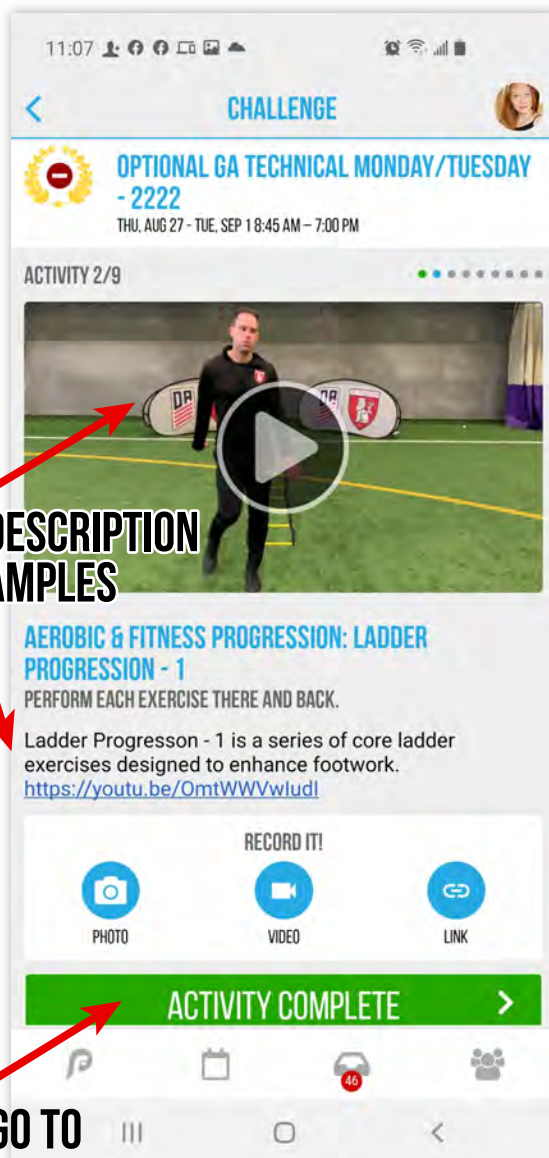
11:07

CHALLENGE

OPTIONAL GA TECHNICAL MONDAY/TUESDAY - 2222

THU, AUG 27 - TUE, SEP 1 8:45 AM – 7:00 PM

ACTIVITY 2/9

DESCRIPTION
AMPLES

AEROBIC & FITNESS PROGRESSION: LADDER PROGRESSION - 1

PERFORM EACH EXERCISE THERE AND BACK.

Ladder Progresson - 1 is a series of core ladder exercises designed to enhance footwork.
https://youtu.be/OmtWWVwludI

RECORD IT!

PHOTO VIDEO LINK

ACTIVITY COMPLETE

46

GO TO